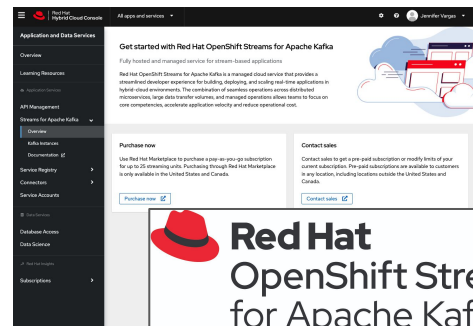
Red Hat Hybrid Cloud Console

All apps and services

Jennifer Vargas

Application and Data Services

Overview

Learning Resources

Application Services

API Management

Streams for Apache Kafka

Overview

Kafka Instances

Documentation

Service Registry

Connectors

Service Accounts

Data Services

Database Access

Data Science

Red Hat Insights

Subscriptions

Get started with Red Hat OpenShift Streams for Apache Kafka

Fully hosted and managed service for stream-based applications

Red Hat OpenShift Streams for Apache Kafka is a managed cloud service that provides a streamlined developer experience for building, deploying, and scaling real-time applications in hybrid-cloud environments. The combination of seamless operations across distributed microservices, large data transfer volumes, and managed operations allows teams to focus on core competencies, accelerate application velocity and reduce operational cost.

Purchase now

Use Red Hat Marketplace to purchase a pay-as-you-go subscription for up to 25 streaming units. Purchasing through Red Hat Marketplace is only available in the United States and Canada.

Purchase now

Contact sales

Contact sales to get a pre-paid subscription or modify limits of your current subscription. Pre-paid subscriptions are available to customers in any location, including locations outside the United States and Canada.

Contact sales

Red Hat
OpenShift Stre
for Apache Kaf